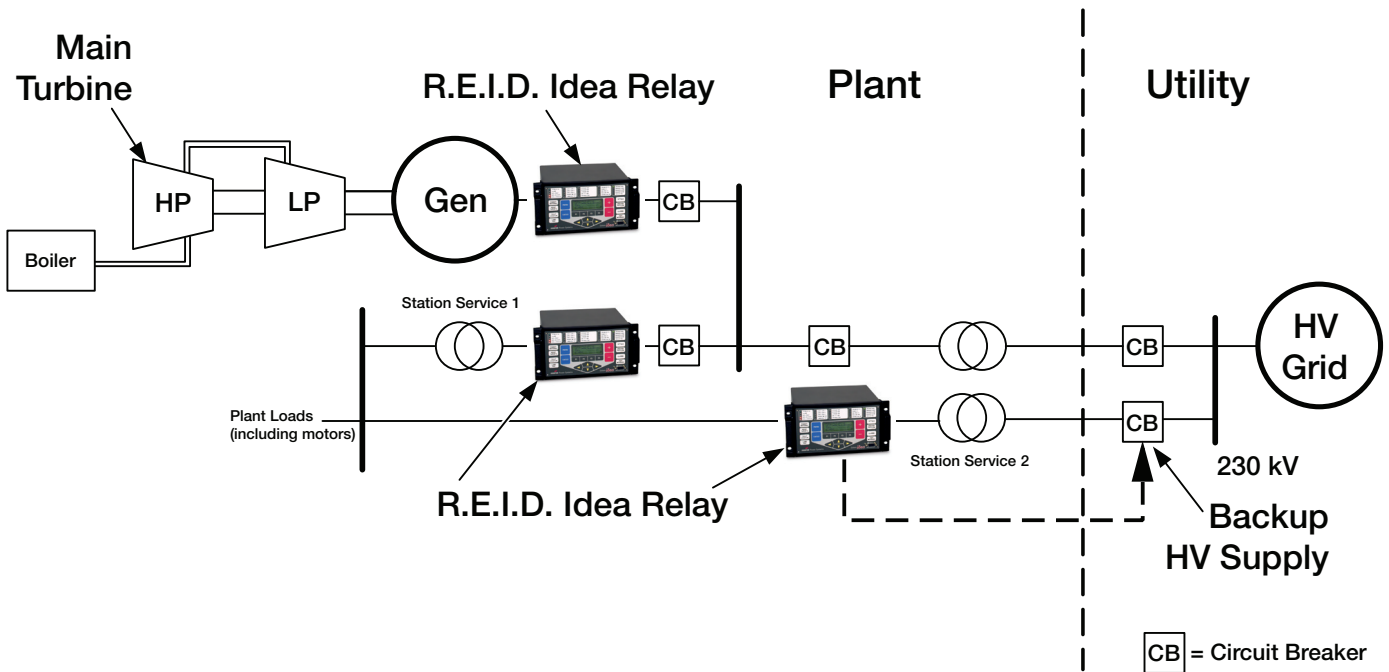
Main Turbine

R.E.I.D. Idea Relay

Plant

Utility

HP

LP

Gen

CB

Boiler

Station Service 1

CB

CB

CB

HV Grid

Plant Loads (including motors)

CB

Station Service 2

230 kV

R.E.I.D. Idea Relay

Backup HV Supply

CB = Circuit Breaker